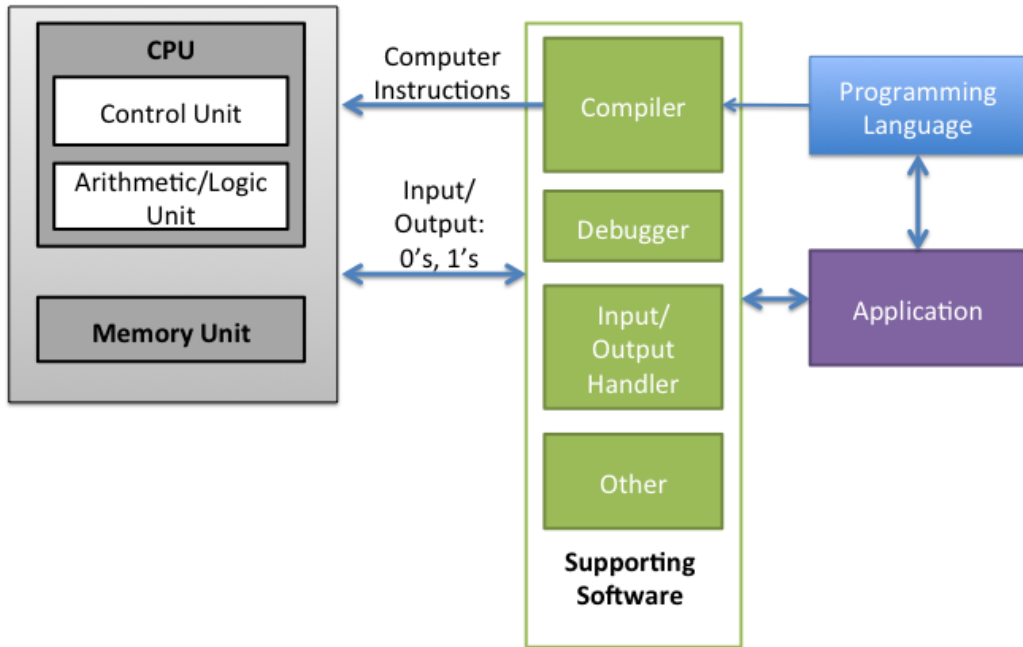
CPU

Control Unit

Arithmetic/Logic Unit

Memory Unit

Computer Instructions

Input/ Output: 0’s, 1’s

Compiler

Debugger

Input/ Output Handler

Other

Supporting Software

Programming Language

Application